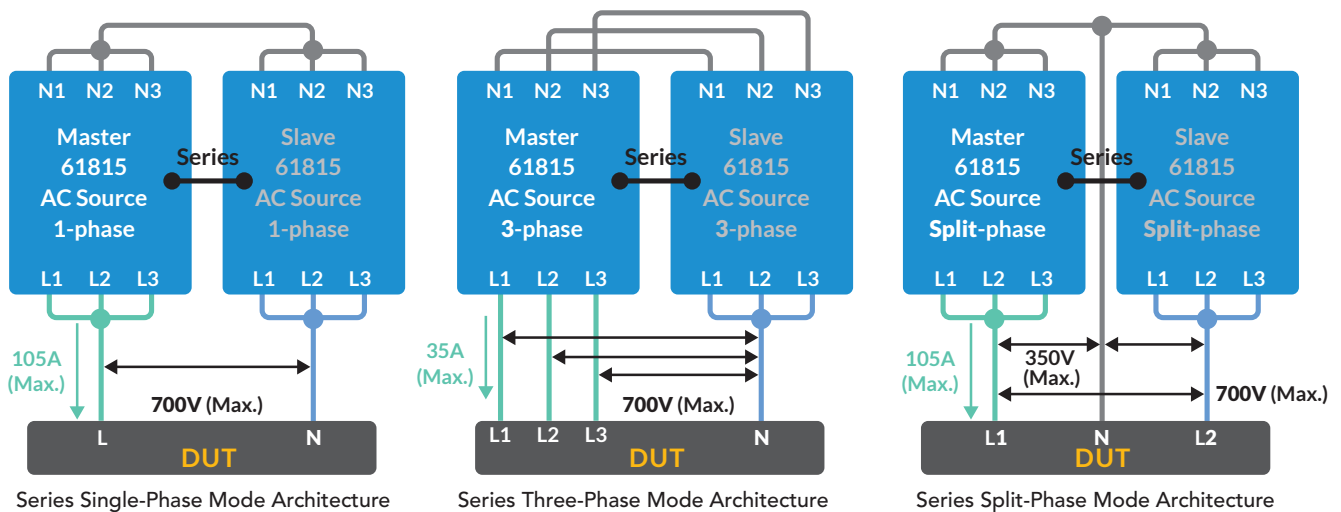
N1 N2 N3
Master
61815
AC Source
1-phase
L1 L2 L3

Series

N1 N2 N3
Slave
61815
AC Source
1-phase
L1 L2 L3

105A
(Max.)

700V (Max.)

L N
DUT

Series Single-Phase Mode Architecture

N1 N2 N3
Master
61815
AC Source
3-phase
L1 L2 L3

Series

N1 N2 N3
Slave
61815
AC Source
3-phase
L1 L2 L3

35A
(Max.)

700V (Max.)

L1 L2 L3 N
DUT

Series Three-Phase Mode Architecture

N1 N2 N3
Master
61815
AC Source
Split-phase
L1 L2 L3

Series

N1 N2 N3
Slave
61815
AC Source
Split-phase
L1 L2 L3

105A
(Max.)

350V
(Max.)

700V (Max.)

L1 N L2
DUT

Series Split-Phase Mode Architecture